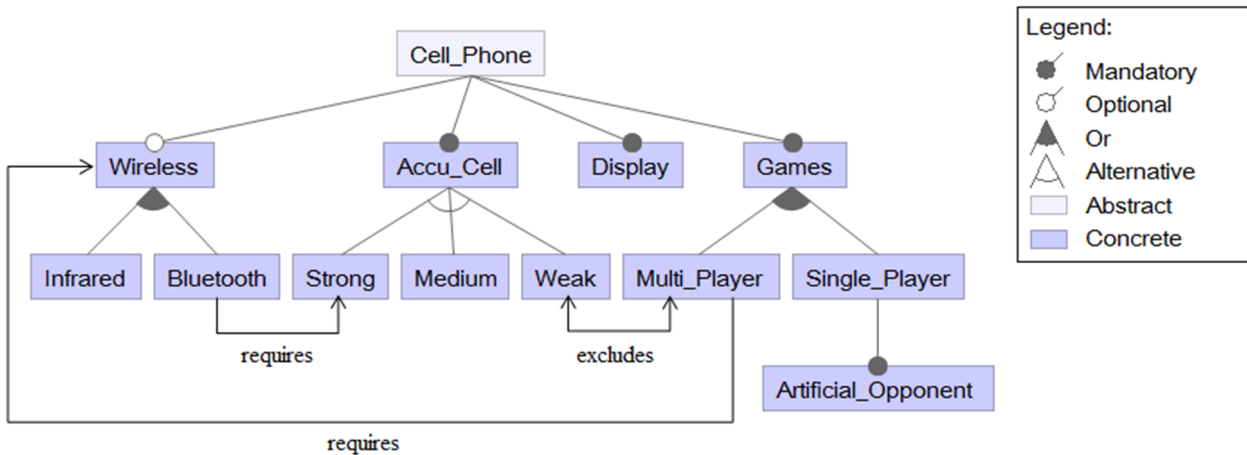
Cell_Phone

Wireless

Accu_Cell

Display

Games

Infrared

Bluetooth

Strong

Medium

Weak

Multi_Player

Single_Player

Artificial_Opponent

requires

excludes

requires

Legend:
Mandatory
Optional
Or
Alternative
Abstract
Concrete